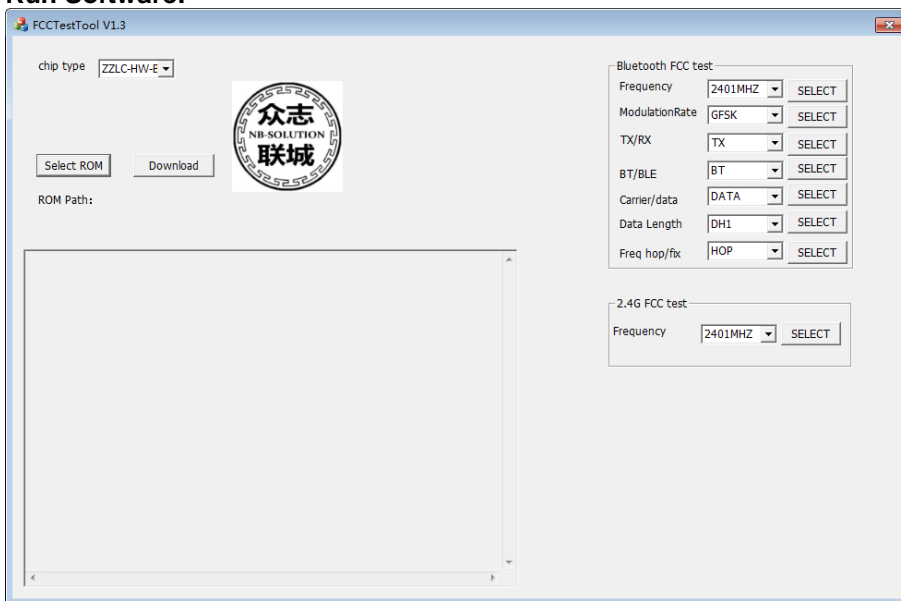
Run Software:

FCCTestTool V1.3

chip type ZZLC-HW-E

众志
NB-SOLUTION
联城

Select ROM
Download
ROM Path:

Bluetooth FCC test
Frequency 2401MHZ SELECT
ModulationRate GFSK SELECT
TX/RX TX SELECT
BT/BLE BT SELECT
Carrier/data DATA SELECT
Data Length DH1 SELECT
Freq hop/fix HOP SELECT

2.4G FCC test
Frequency 2401MHZ SELECT